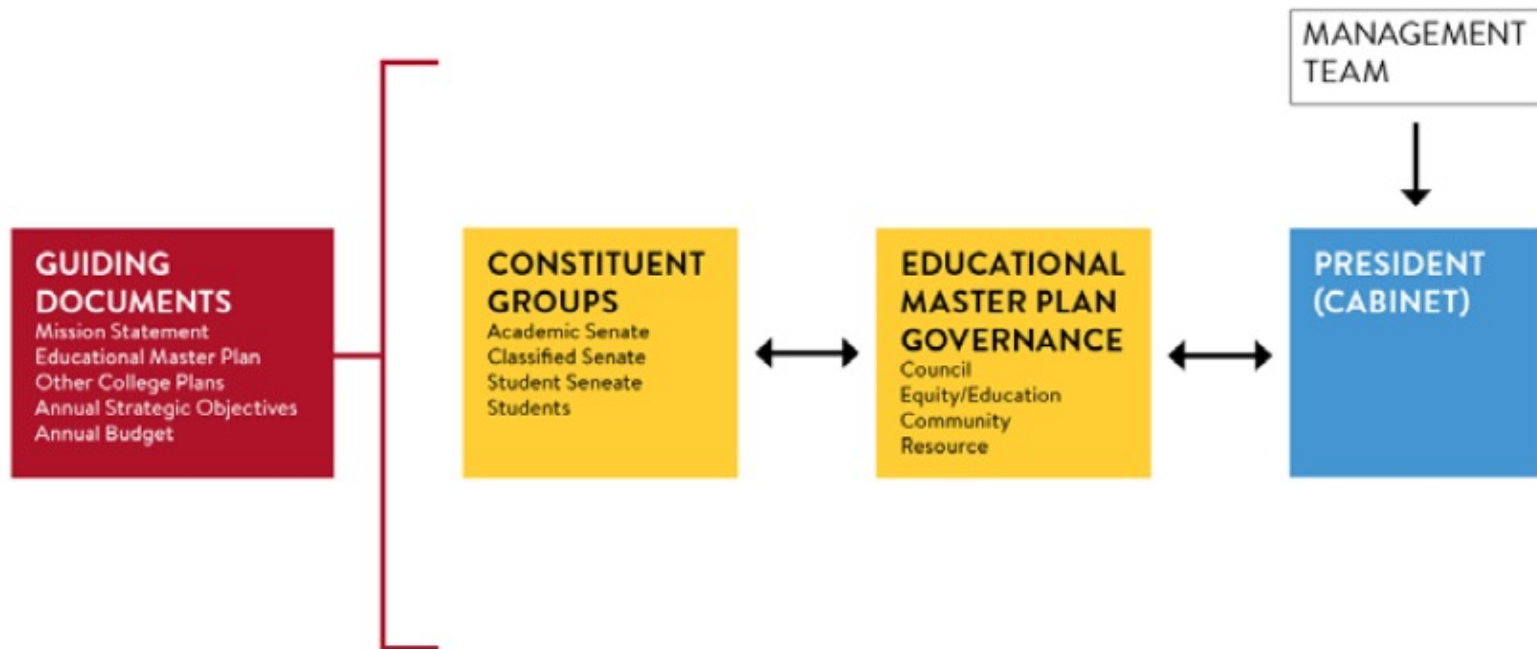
MANAGEMENT TEAM

GUIDING DOCUMENTS
Mission Statement
Educational Master Plan
Other College Plans
Annual Strategic Objectives
Annual Budget

CONSTITUENT GROUPS
Academic Senate
Classified Senate
Student Seneate
Students

EDUCATIONAL MASTER PLAN GOVERNANCE
Council
Equity/Education
Community
Resource

PRESIDENT (CABINET)